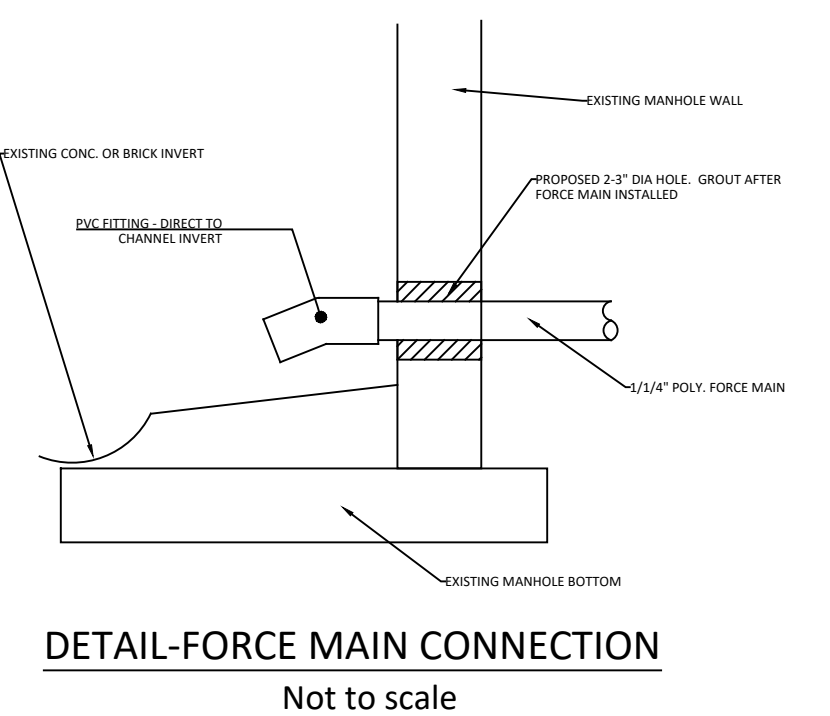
EXISTING MANHOLE WALL

EXISTING CONC. OR BRICK INVERT

PROPOSED 2-3" DIA HOLE. GROUT AFTER FORCE MAIN INSTALLED

PVC FITTING - DIRECT TO CHANNEL INVERT

1/1/4" POLY. FORCE MAIN

EXISTING MANHOLE BOTTOM

DETAIL-FORCE MAIN CONNECTION

Not to scale